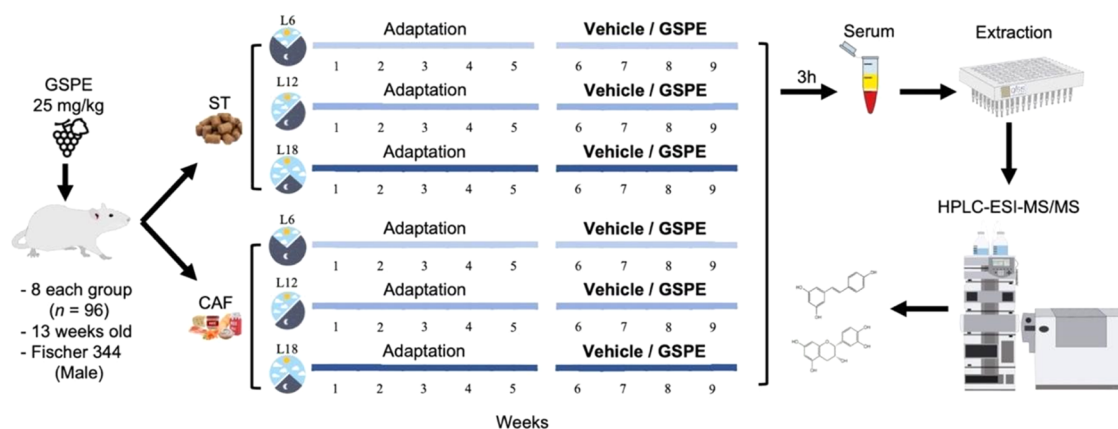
GSPE
25 mg/kg

- 8 each group
($n$ = 96)
- 13 weeks old
- Fischer 344
(Male)

ST

CAF

L6
Adaptation
Vehicle / GSPE
1 2 3 4 5 6 7 8 9

L12
Adaptation
Vehicle / GSPE
1 2 3 4 5 6 7 8 9

L18
Adaptation
Vehicle / GSPE
1 2 3 4 5 6 7 8 9

L6
Adaptation
Vehicle / GSPE
1 2 3 4 5 6 7 8 9

L12
Adaptation
Vehicle / GSPE
1 2 3 4 5 6 7 8 9

L18
Adaptation
Vehicle / GSPE
1 2 3 4 5 6 7 8 9

Weeks

3h

Serum

Extraction

HPLC-ESI-MS/MS